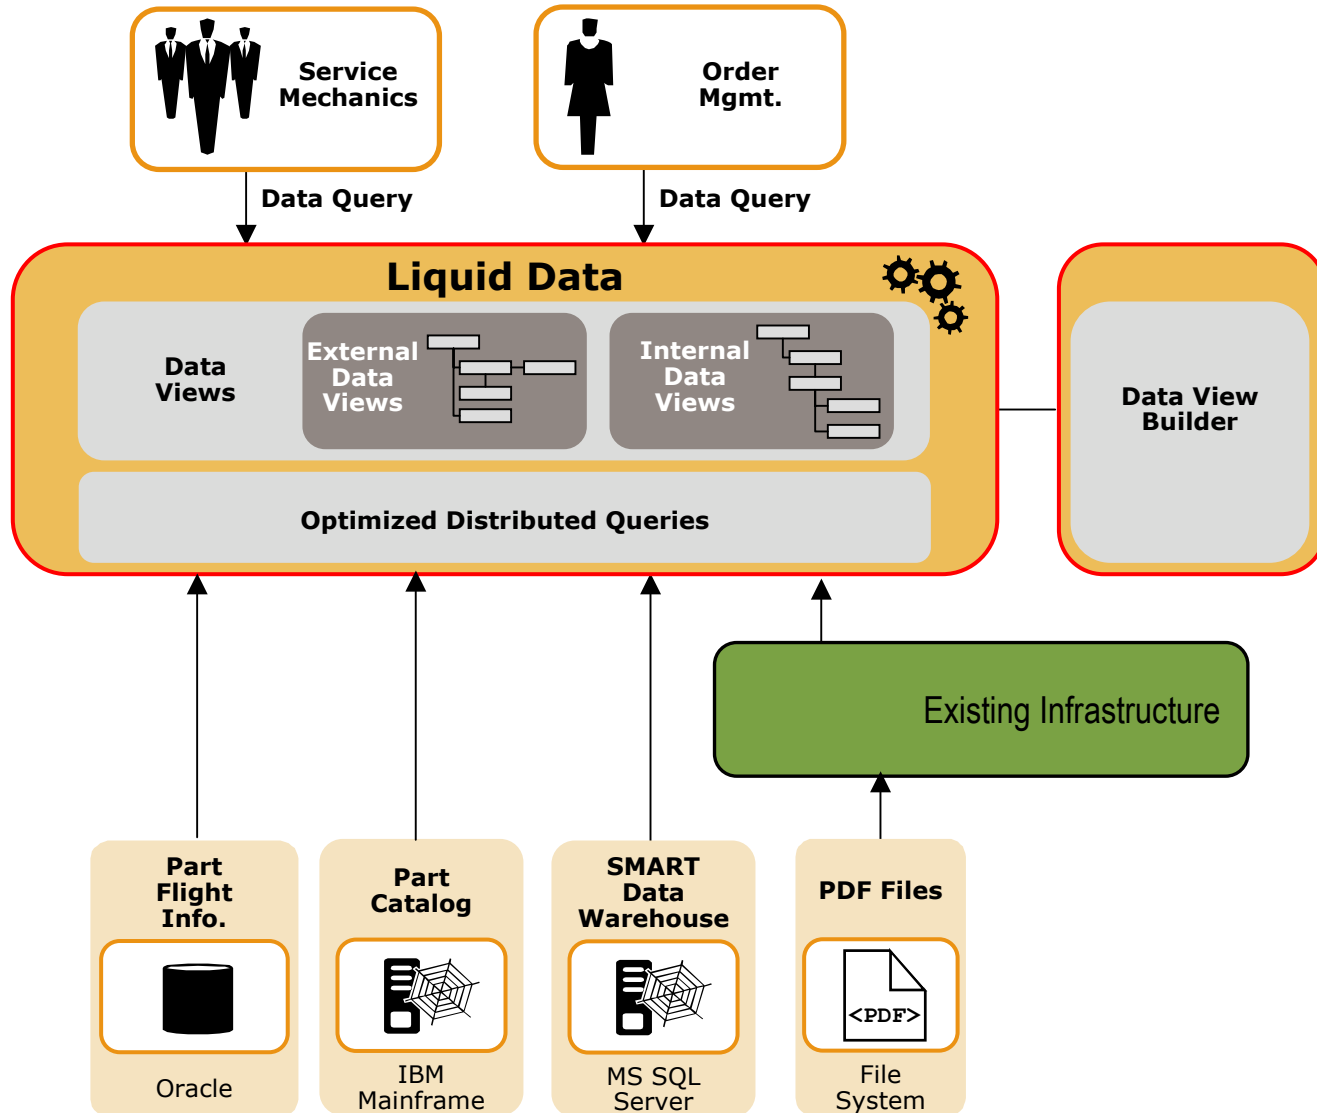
Service Mechanics

Order Mgmt.

Data Query

Data Query

Liquid Data

Data Views

External Data Views

Internal Data Views

Optimized Distributed Queries

Data View Builder

Existing Infrastructure

Part Flight Info.

Oracle

Part Catalog

IBM Mainframe

SMART Data Warehouse

MS SQL Server

PDF Files

<PDF>

File System